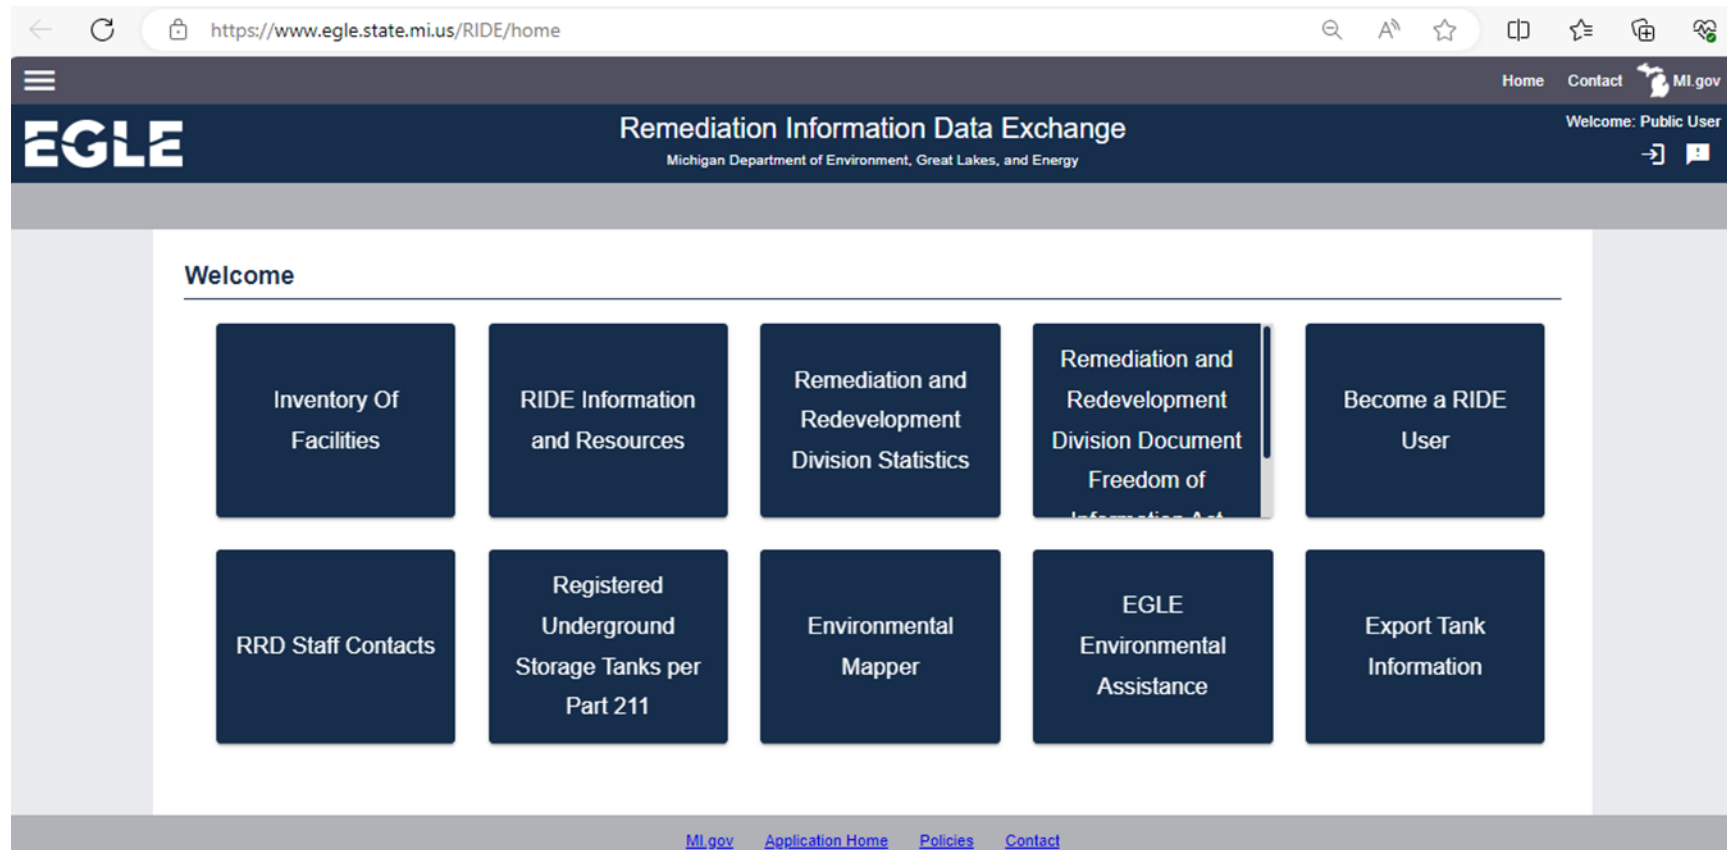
https://www.egle.state.mi.us/RIDE/home

Home Contact MI.gov

EGLE

Remediation Information Data Exchange

Michigan Department of Environment, Great Lakes, and Energy

Welcome: Public User

Welcome

Inventory Of Facilities

RIDE Information and Resources

Remediation and Redevelopment Division Statistics

Remediation and Redevelopment Division Document Freedom of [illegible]

Become a RIDE User

RRD Staff Contacts

Registered Underground Storage Tanks per Part 211

Environmental Mapper

EGLE Environmental Assistance

Export Tank Information

MI.gov Application Home Policies Contact